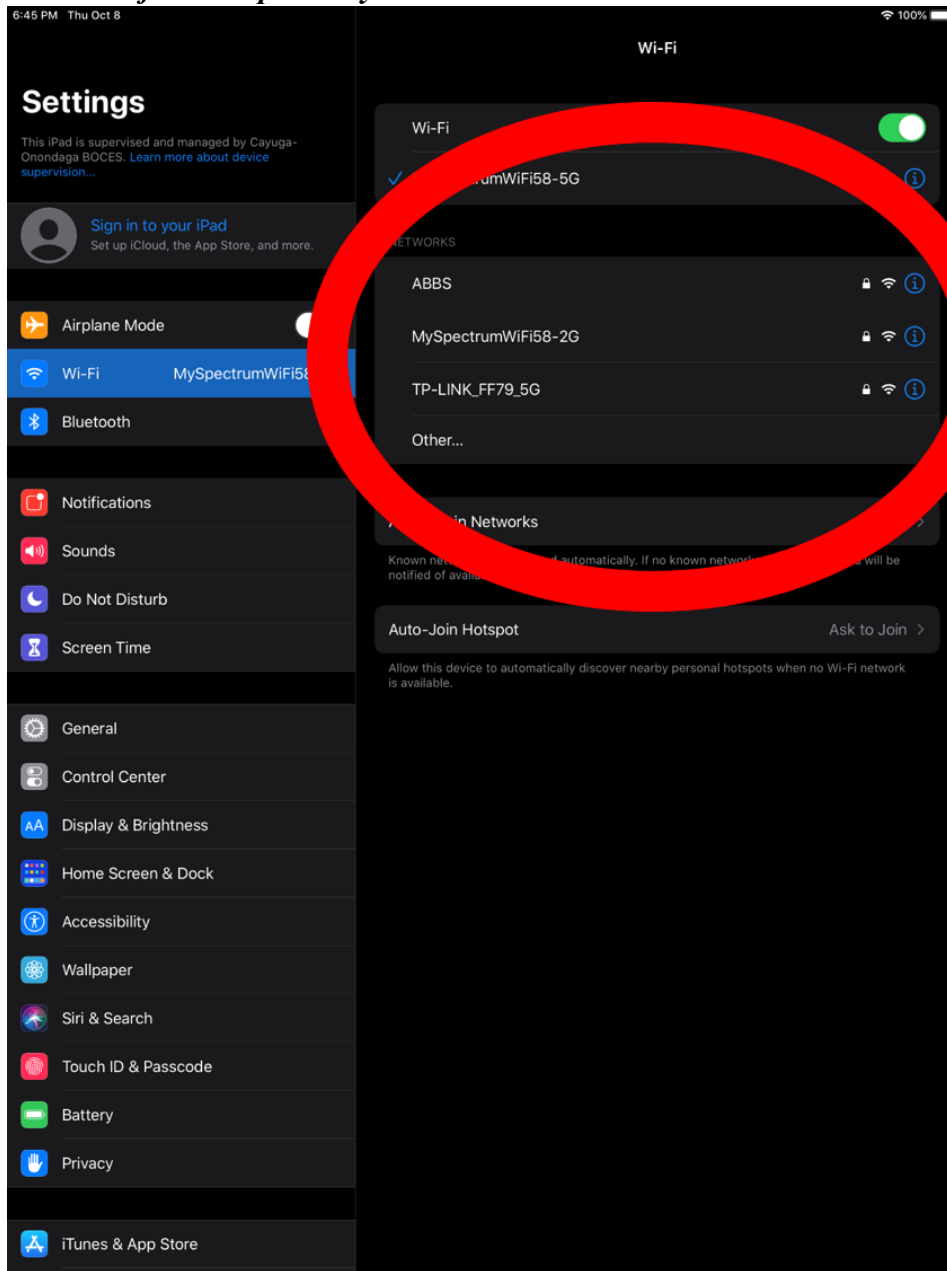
6:45 PM Thu Oct 8

100%

Settings

This iPad is supervised and managed by Cayuga-Onondaga BOCES. Learn more about device supervision...

Sign in to your iPad
Set up iCloud, the App Store, and more.

Airplane Mode

Wi-Fi MySpectrumWiFi58

Bluetooth

Notifications

Sounds

Do Not Disturb

Screen Time

General

Control Center

Display & Brightness

Home Screen & Dock

Accessibility

Wallpaper

Siri & Search

Touch ID & Passcode

Battery

Privacy

iTunes & App Store

Wi-Fi

Wi-Fi

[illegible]rumWiFi58-5G

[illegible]ETWORKS

ABBS

MySpectrumWiFi58-2G

TP-LINK_FF79_5G

Other...

A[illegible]in Networks

Known ne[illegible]d automatically. If no known network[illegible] will be notified of avail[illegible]

Auto-Join Hotspot Ask to Join

Allow this device to automatically discover nearby personal hotspots when no Wi-Fi network is available.